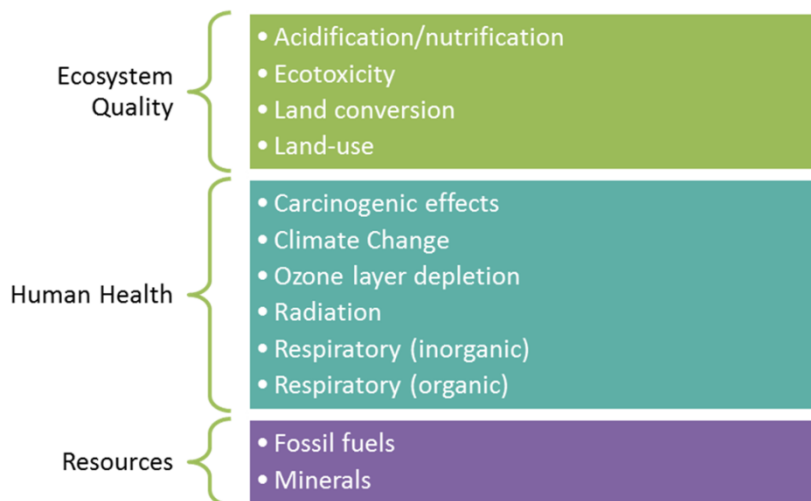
Ecosystem Quality

• Acidification/nutrification
• Ecotoxicity
• Land conversion
• Land-use

Human Health

• Carcinogenic effects
• Climate Change
• Ozone layer depletion
• Radiation
• Respiratory (inorganic)
• Respiratory (organic)

Resources

• Fossil fuels
• Minerals